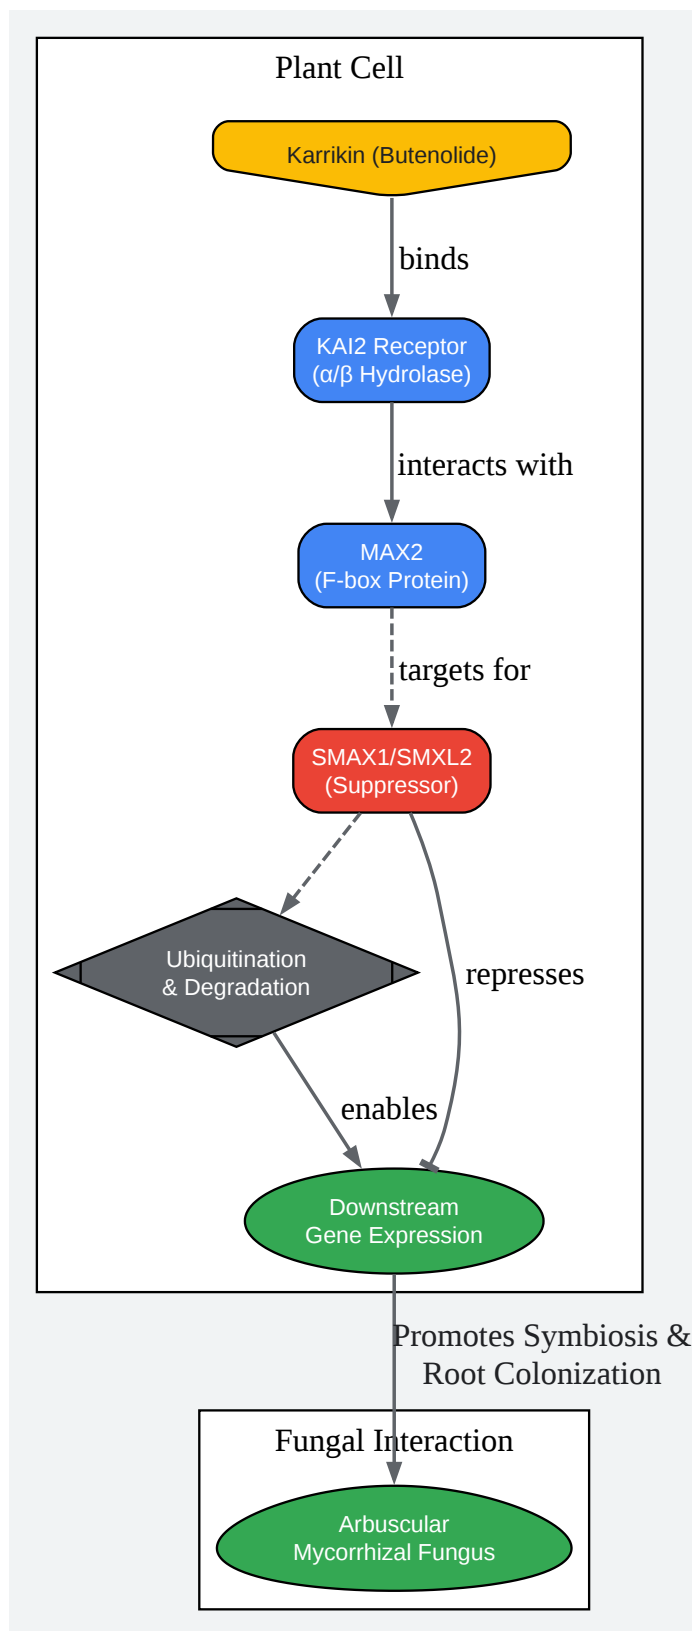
Plant Cell

Karrikin (Butenolide)

binds

KAI2 Receptor
(α/β Hydrolase)

interacts with

MAX2
(F-box Protein)

targets for

SMAX1/SMXL2
(Suppressor)

Ubiquitination
& Degradation

represses

enables

Downstream
Gene Expression

Promotes Symbiosis &
Root Colonization

Fungal Interaction

Arbuscular
Mycorrhizal Fungus